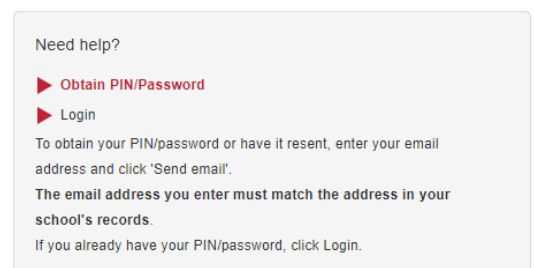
Need help?

Obtain PIN/Password

Login

To obtain your PIN/password or have it resent, enter your email address and click 'Send email'.

The email address you enter must match the address in your school's records.

If you already have your PIN/password, click Login.